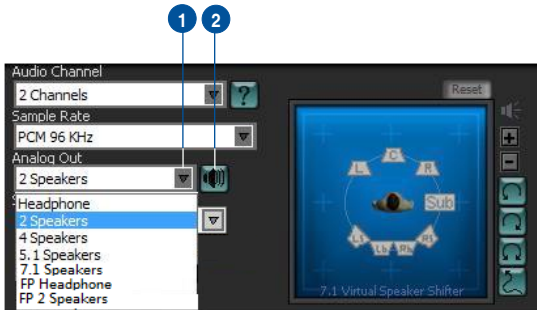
1
2
Audio Channel
2 Channels
?
Sample Rate
PCM 96 KHz
Analog Out
2 Speakers
Headphone
2 Speakers
4 Speakers
5.1 Speakers
7.1 Speakers
FP Headphone
FP 2 Speakers
Reset
+
-
L
C
R
Sub
Ls
Lb
Rb
Rs
7.1 Virtual Speaker Shifter